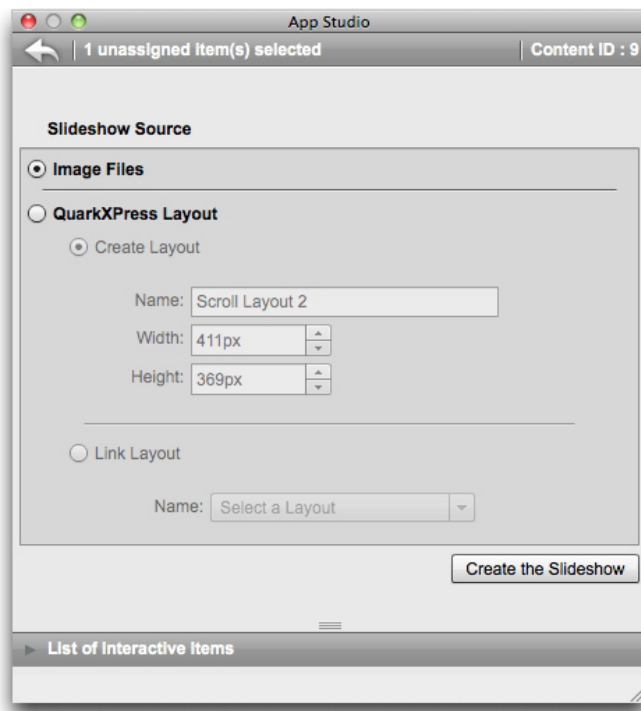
App Studio

1 unassigned item(s) selected

Content ID : 9

Slideshow Source

Image Files

QuarkXPress Layout

Create Layout

Name: Scroll Layout 2

Width: 411px

Height: 369px

Link Layout

Name: Select a Layout

Create the Slideshow

List of Interactive Items